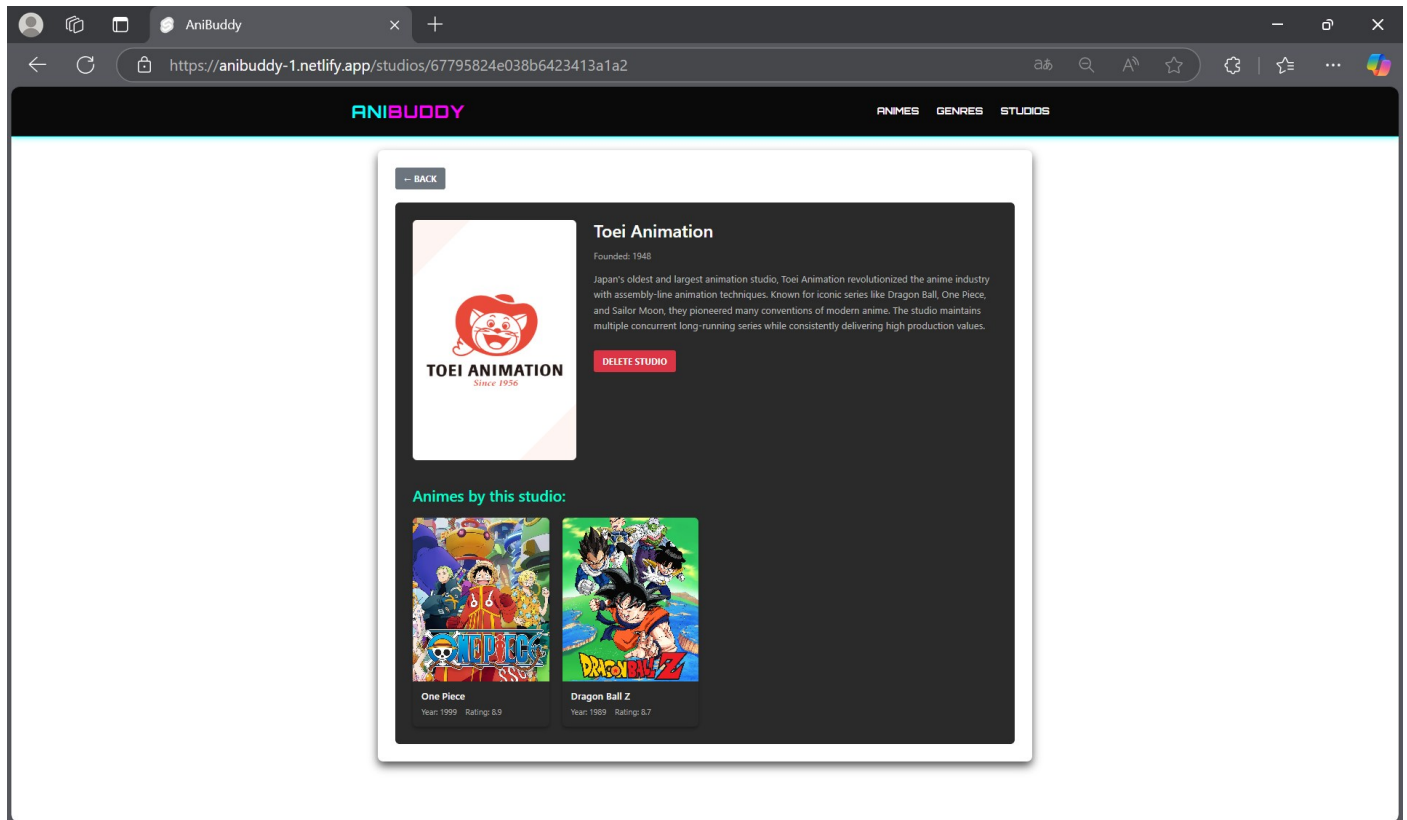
AniBuddy

https://anibuddy-1.netlify.app/studios/67795824e038b6423413a1a2

ANIBUDDY

ANIMES GENRES STUDIOS

← BACK

TOEI ANIMATION
Since 1956

Toei Animation

Founded: 1948

Japan's oldest and largest animation studio, Toei Animation revolutionized the anime industry with assembly-line animation techniques. Known for iconic series like Dragon Ball, One Piece, and Sailor Moon, they pioneered many conventions of modern anime. The studio maintains multiple concurrent long-running series while consistently delivering high production values.

DELETE STUDIO

Animes by this studio:

ONE PIECE

One Piece
Year: 1999 Rating: 8.9

DRAGON BALL Z

Dragon Ball Z
Year: 1989 Rating: 8.7